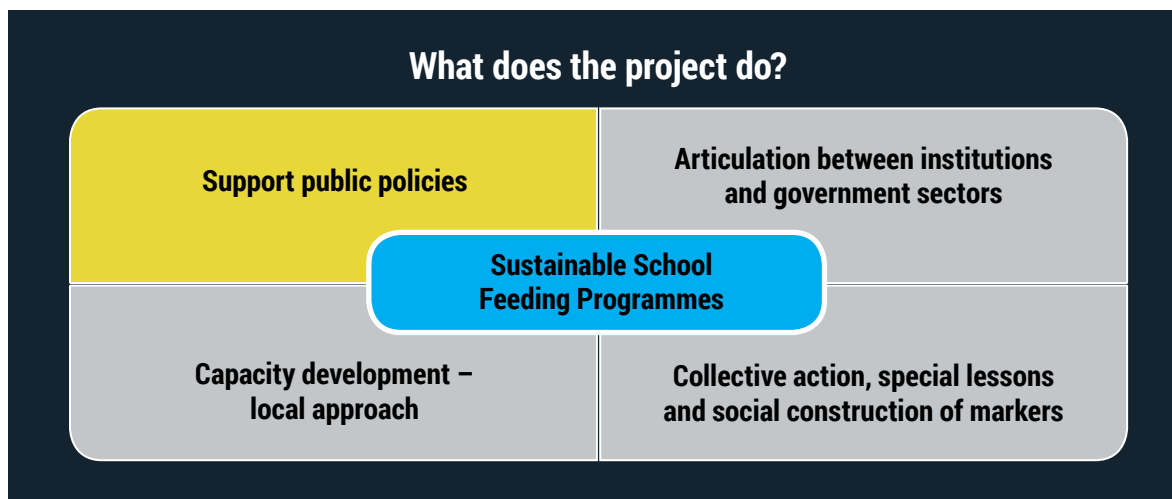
What does the project do?

Support public policies

Articulation between institutions and government sectors

Sustainable School Feeding Programmes

Capacity development – local approach

Collective action, special lessons and social construction of markers